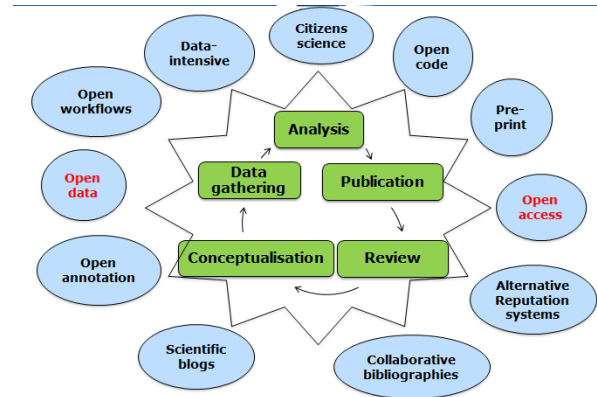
Data-intensive

Citizens science

Open code

Open workflows

Pre-print

Analysis

Data gathering

Publication

Open data

Open access

Conceptualisation

Review

Open annotation

Alternative Reputation systems

Scientific blogs

Collaborative bibliographies